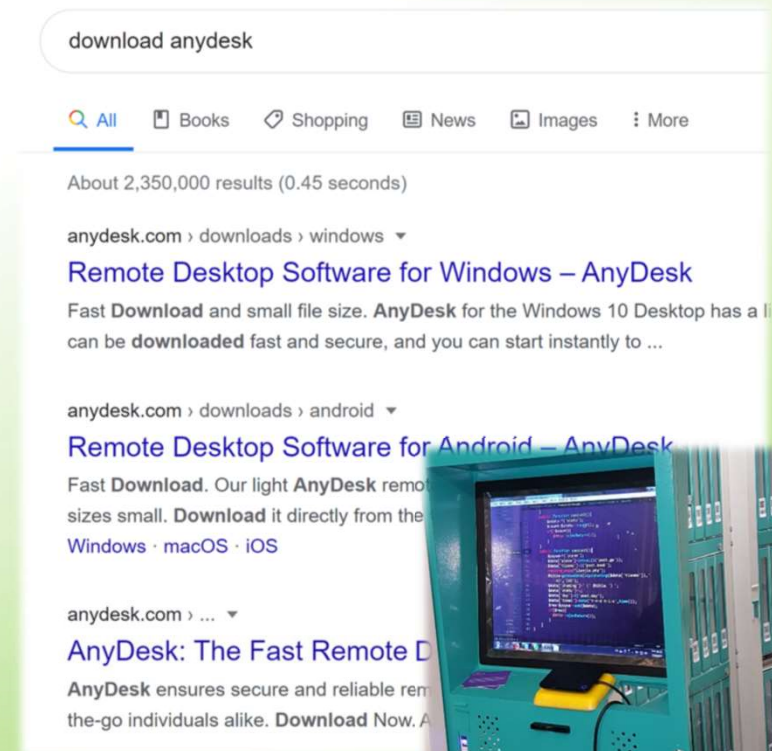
download anydesk

All Books Shopping News Images More

About 2,350,000 results (0.45 seconds)

anydesk.com › downloads › windows

Remote Desktop Software for Windows – AnyDesk

Fast **Download** and small file size. **AnyDesk** for the Windows 10 Desktop has a l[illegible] can be **downloaded** fast and secure, and you can start instantly to ...

anydesk.com › downloads › android

Remote Desktop Software for Android – AnyDesk

Fast **Download**. Our light **AnyDesk** remo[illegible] sizes small. **Download** it directly from the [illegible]

Windows · macOS · iOS

anydesk.com › ...

AnyDesk: The Fast Remote D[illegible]

**AnyDesk** ensures secure and reliable rem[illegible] the-go individuals alike. **Download** Now. A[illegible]